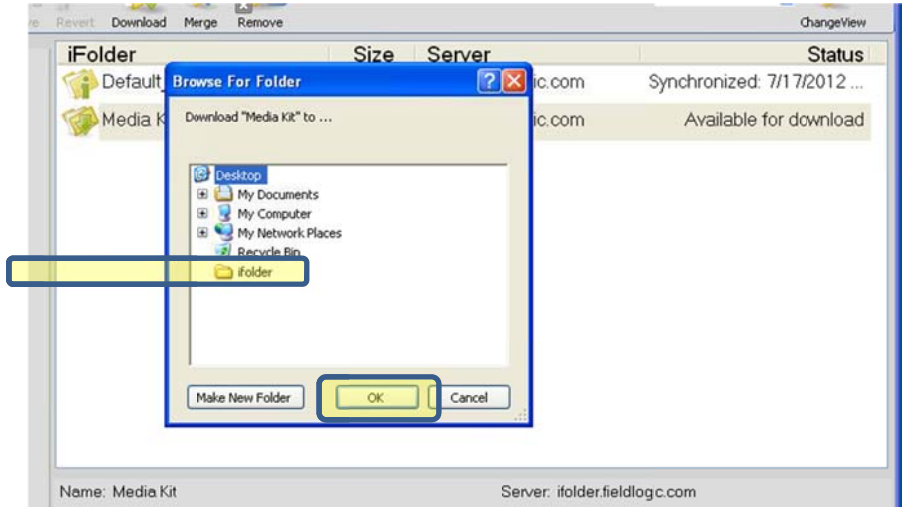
Revert Download Merge Remove ChangeView

| iFolder | Size | Server | Status |
|---|---|---|---|
| Default_ | | ic.com | Synchronized: 7/17/2012 ... |
| Media K | | ic.com | Available for download |

Browse For Folder

Download "Media Kit" to ...

Desktop
My Documents
My Computer
My Network Places
Recycle Bin
ifolder

Make New Folder
OK
Cancel

Name: Media Kit
Server: ifolder.fieldlogc.com